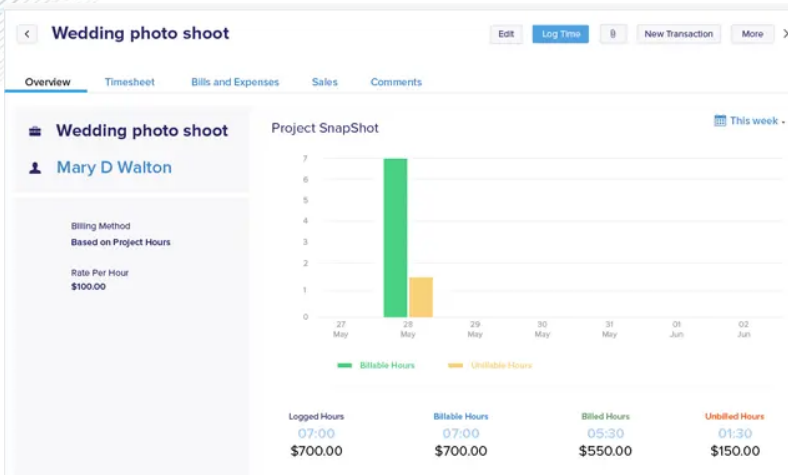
Wedding photo shoot

Edit Log Time New Transaction More

Overview Timesheet Bills and Expenses Sales Comments

Wedding photo shoot

Mary D Walton

Billing Method
Based on Project Hours

Rate Per Hour
$100.00

Project SnapShot

This week

7
6
5
4
3
2
1
0

27 May
28 May
29 May
30 May
31 May
01 Jun
02 Jun

Billable Hours Unbillable Hours

Logged Hours
07:00
$700.00

Billable Hours
07:00
$700.00

Billed Hours
05:30
$550.00

Unbilled Hours
01:30
$150.00